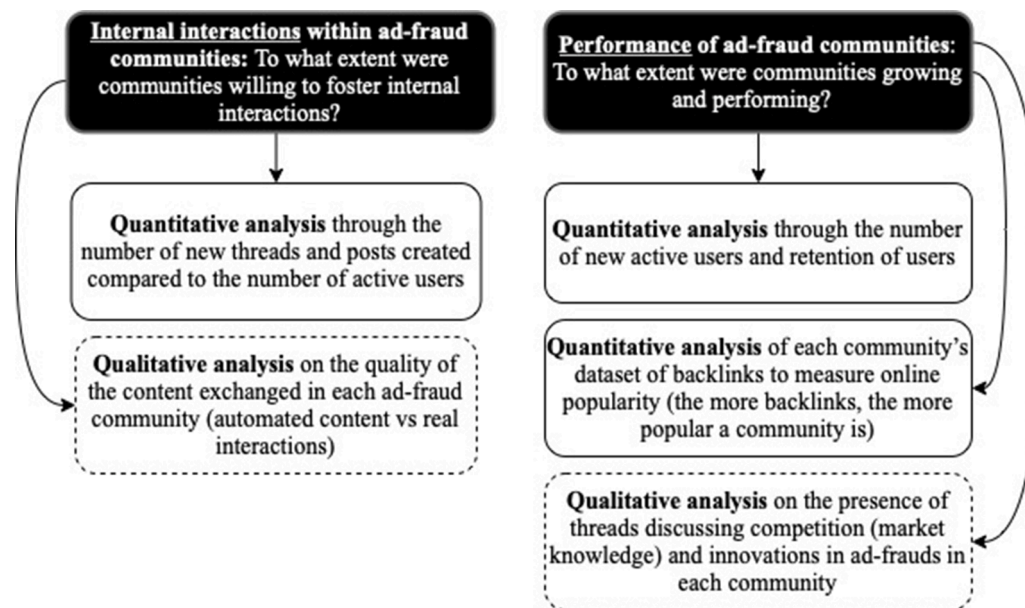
Internal interactions within ad-fraud communities: To what extent were communities willing to foster internal interactions?

Quantitative analysis through the number of new threads and posts created compared to the number of active users

Qualitative analysis on the quality of the content exchanged in each ad-fraud community (automated content vs real interactions)

Performance of ad-fraud communities: To what extent were communities growing and performing?

Quantitative analysis through the number of new active users and retention of users

Quantitative analysis of each community's dataset of backlinks to measure online popularity (the more backlinks, the more popular a community is)

Qualitative analysis on the presence of threads discussing competition (market knowledge) and innovations in ad-frauds in each community